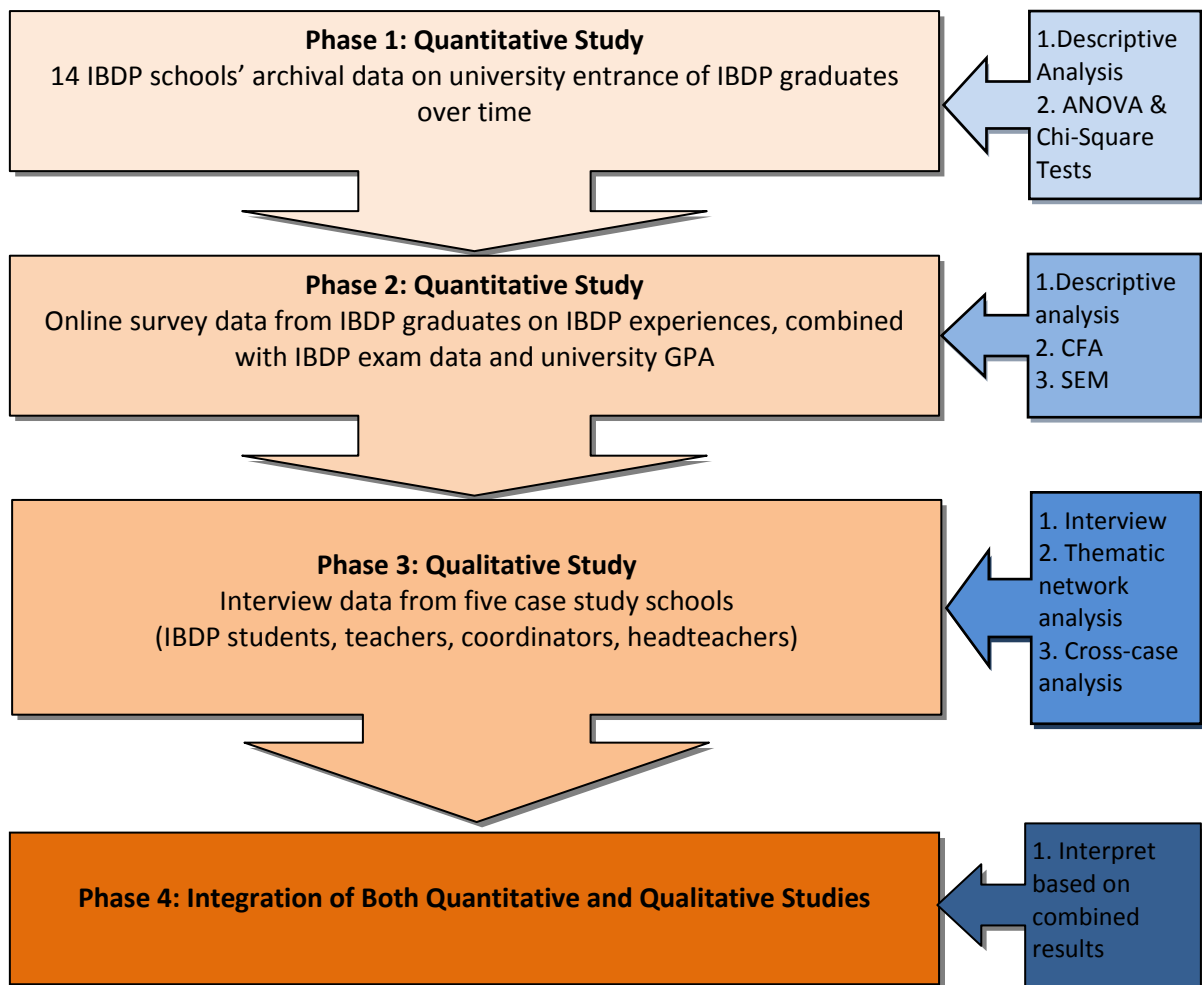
Phase 1: Quantitative Study
14 IBDP schools' archival data on university entrance of IBDP graduates over time

1.Descriptive Analysis
2. ANOVA & Chi-Square Tests

Phase 2: Quantitative Study
Online survey data from IBDP graduates on IBDP experiences, combined with IBDP exam data and university GPA

1.Descriptive analysis
2. CFA
3. SEM

Phase 3: Qualitative Study
Interview data from five case study schools
(IBDP students, teachers, coordinators, headteachers)

1. Interview
2. Thematic network analysis
3. Cross-case analysis

Phase 4: Integration of Both Quantitative and Qualitative Studies

1. Interpret based on combined results